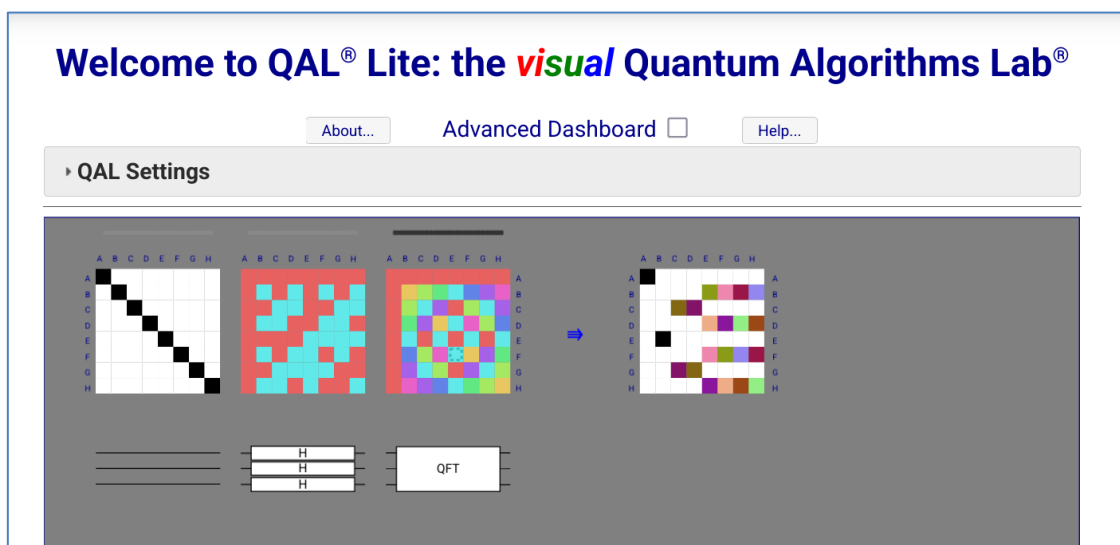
Welcome to QAL® Lite: the visual Quantum Algorithms Lab®

About...

Advanced Dashboard

Help...

QAL Settings

A B C D E F G H

A
B
C
D
E
F
G
H

A B C D E F G H

A B C D E F G H

A
B
C
D
E
F
G
H

⇒

A B C D E F G H

A
B
C
D
E
F
G
H

A
B
C
D
E
F
G
H

H
H
H

QFT